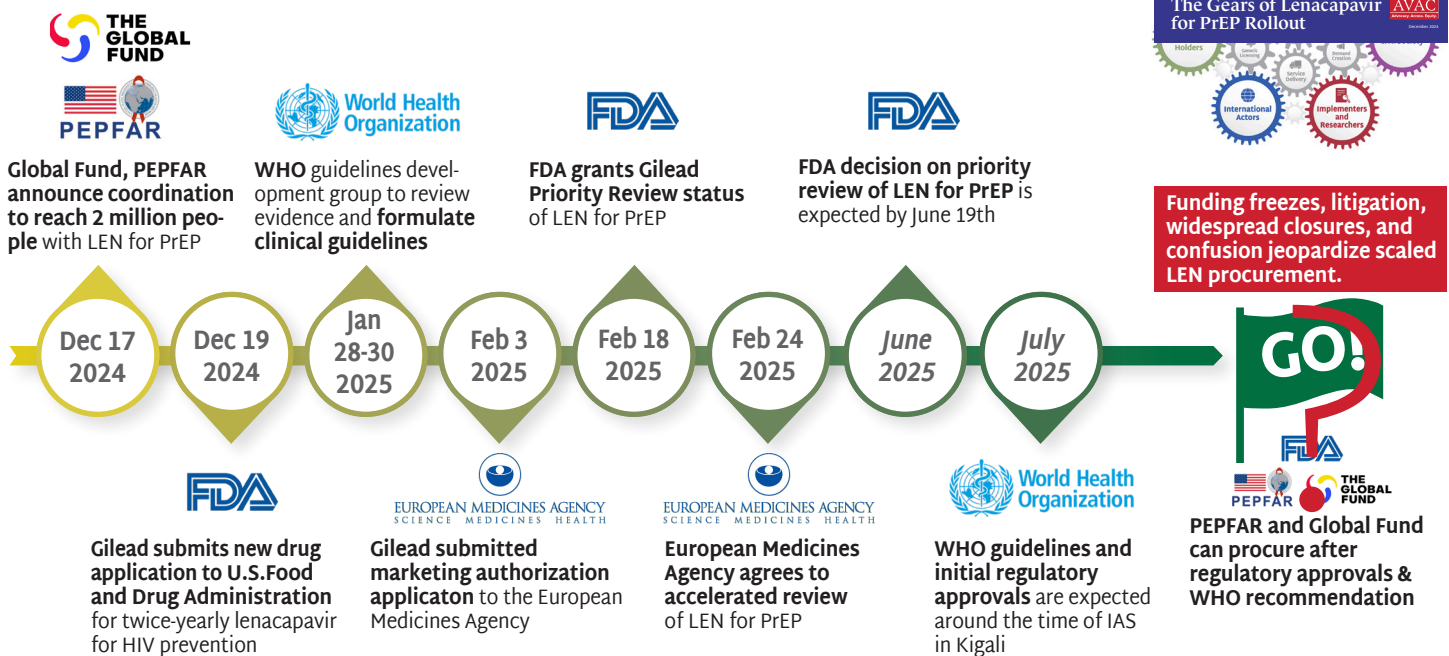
THE GLOBAL FUND

PEPFAR

Global Fund, PEPFAR announce coordination to reach 2 million people with LEN for PrEP

World Health Organization

WHO guidelines development group to review evidence and formulate clinical guidelines

FDA

FDA grants Gilead Priority Review status of LEN for PrEP

FDA

FDA decision on priority review of LEN for PrEP is expected by June 19th

The Gears of Lenacapavir for PrEP Rollout

AVAC

Holders

International Actors

Implementers and Researchers

Funding freezes, litigation, widespread closures, and confusion jeopardize scaled LEN procurement.

Dec 17 2024

Dec 19 2024

Jan 28-30 2025

Feb 3 2025

Feb 18 2025

Feb 24 2025

June 2025

July 2025

GO!

FDA

Gilead submits new drug application to U.S.Food and Drug Administration for twice-yearly lenacapavir for HIV prevention

EUROPEAN MEDICINES AGENCY
SCIENCE MEDICINES HEALTH

Gilead submitted marketing authorization applicaton to the European Medicines Agency

EUROPEAN MEDICINES AGENCY
SCIENCE MEDICINES HEALTH

European Medicines Agency agrees to accelerated review of LEN for PrEP

World Health Organization

WHO guidelines and initial regulatory approvals are expected around the time of IAS in Kigali

FDA

PEPFAR

THE GLOBAL FUND

PEPFAR and Global Fund can procure after regulatory approvals & WHO recommendation